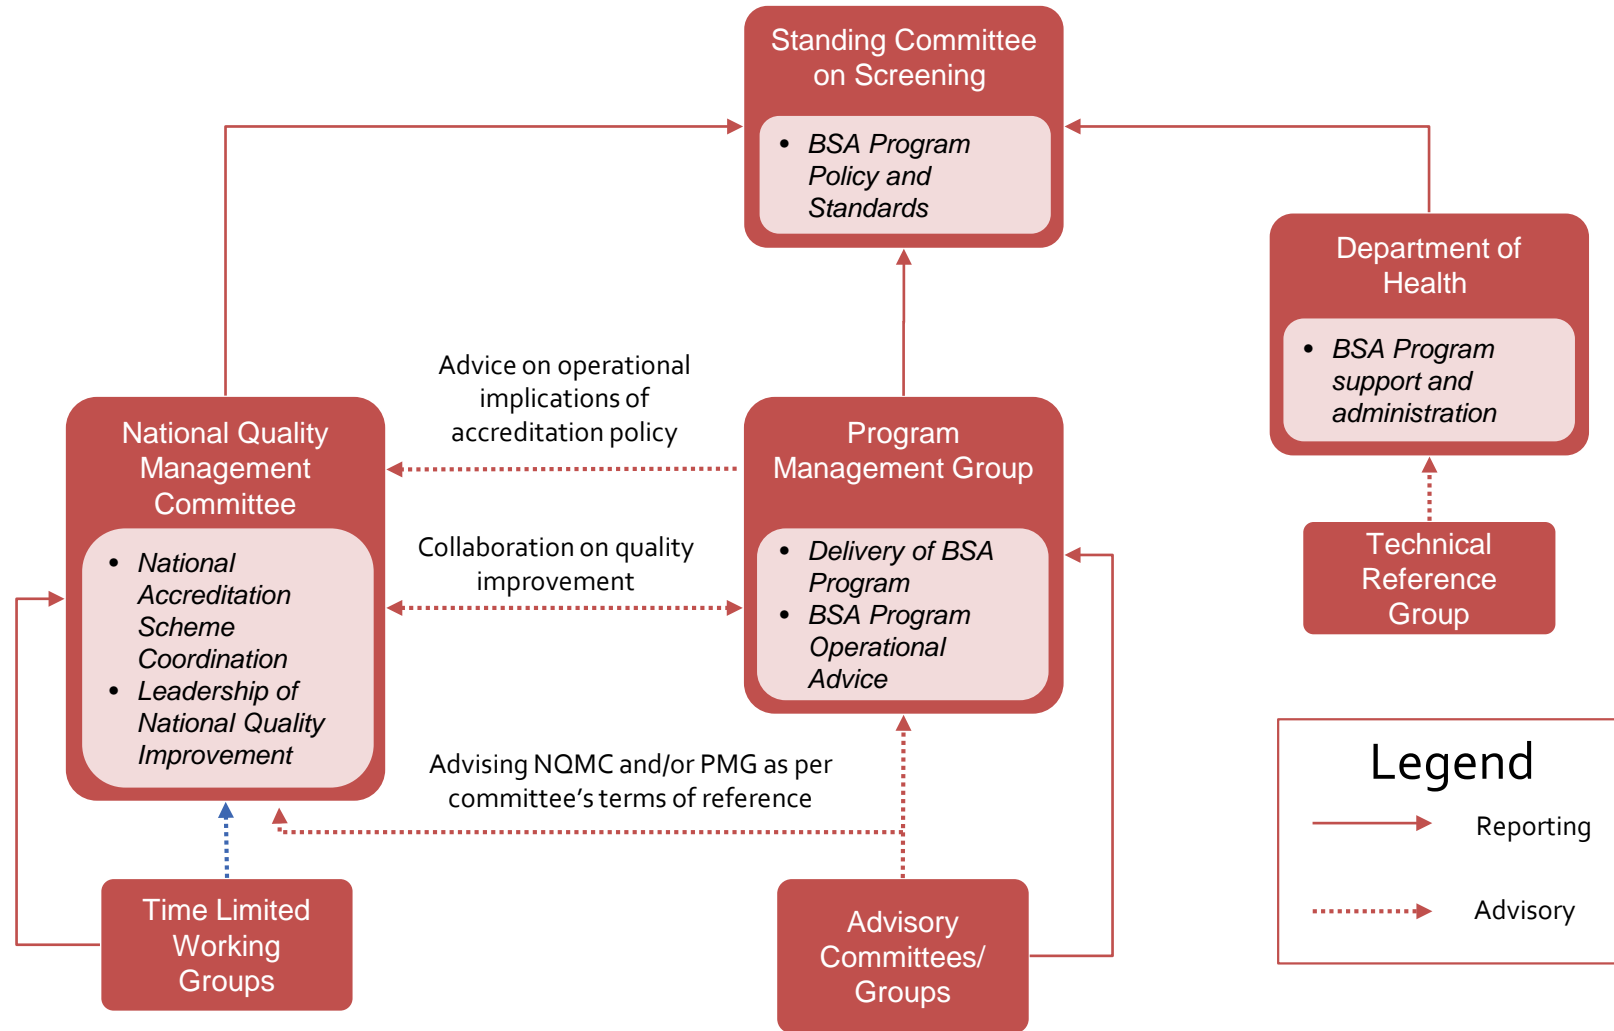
Standing Committee on Screening

- BSA Program Policy and Standards

Department of Health

- BSA Program support and administration

Advice on operational implications of accreditation policy

National Quality Management Committee

- National Accreditation Scheme Coordination
- Leadership of National Quality Improvement

Program Management Group

- Delivery of BSA Program
- BSA Program Operational Advice

Collaboration on quality improvement

Technical Reference Group

Advising NQMC and/or PMG as per committee's terms of reference

Time Limited Working Groups

Advisory Committees/ Groups

Legend

Reporting

Advisory